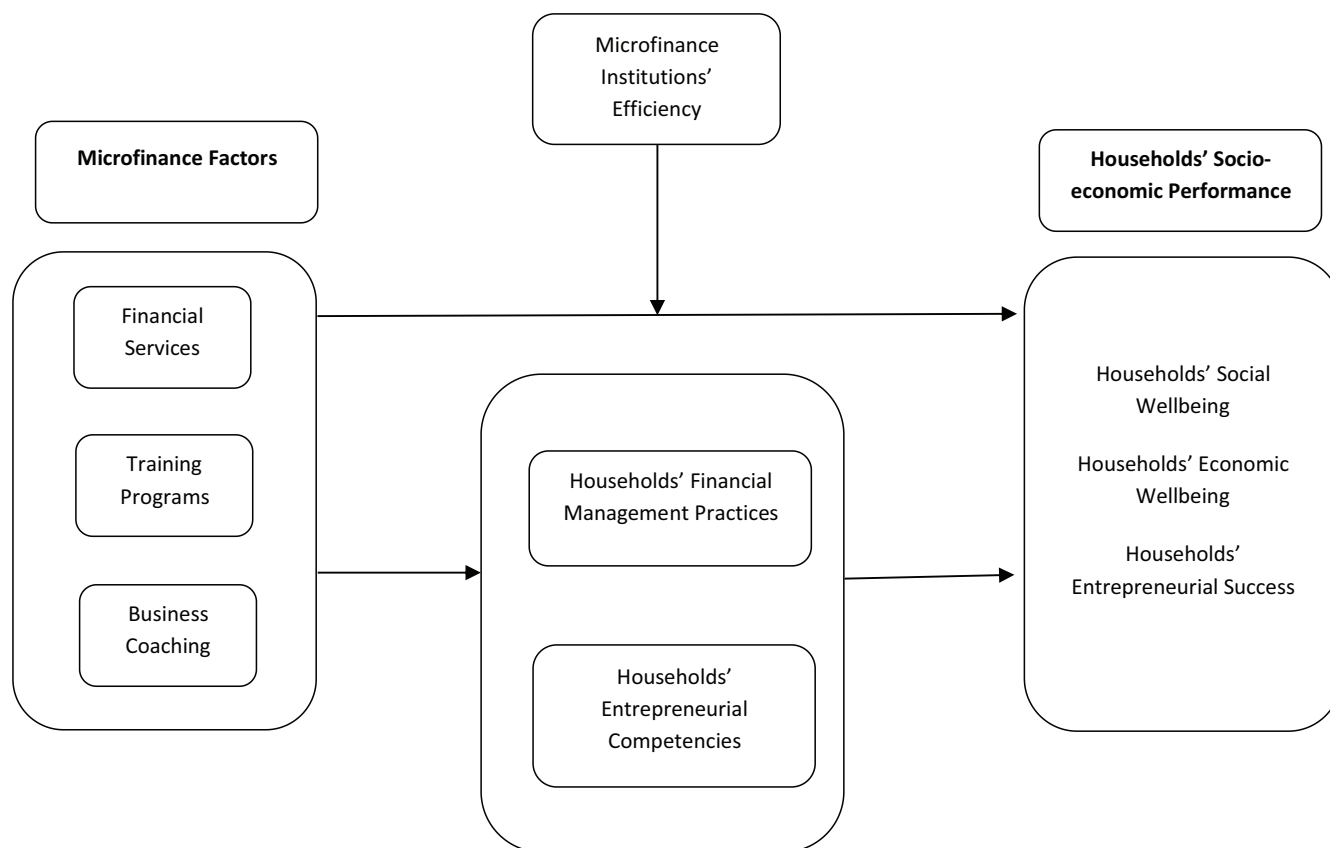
Microfinance Institutions' Efficiency

Microfinance Factors

Households' Socio-economic Performance

Financial Services

Training Programs

Business Coaching

Households' Financial Management Practices

Households' Entrepreneurial Competencies

Households' Social Wellbeing

Households' Economic Wellbeing

Households' Entrepreneurial Success